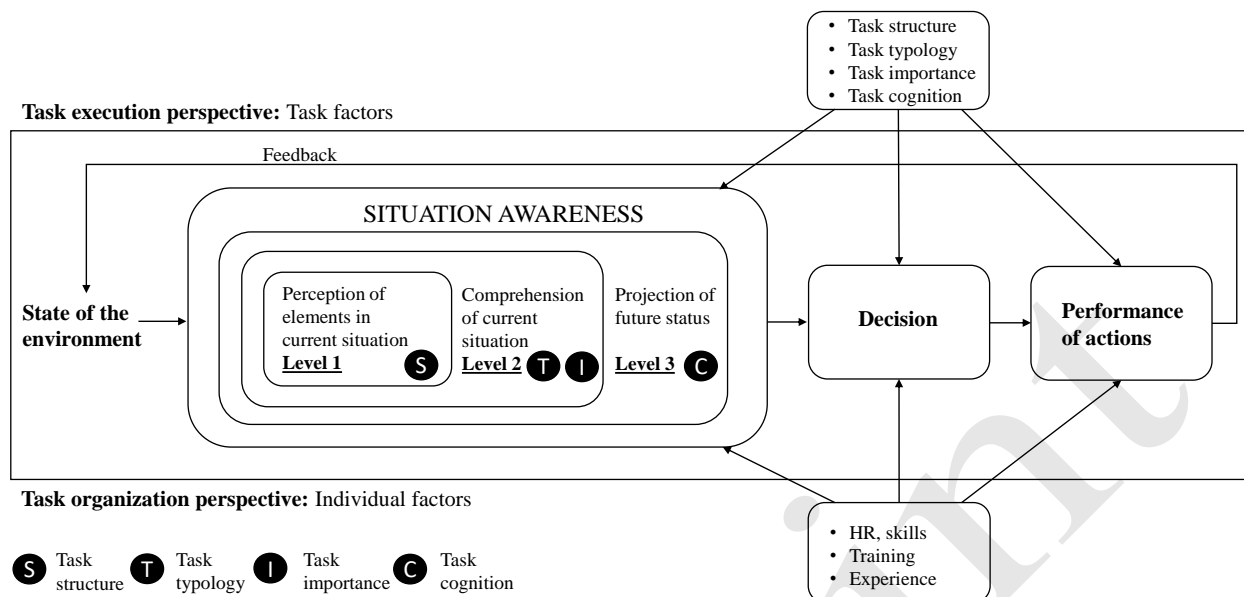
• Task structure
• Task typology
• Task importance
• Task cognition

**Task execution perspective:** Task factors

Feedback

SITUATION AWARENESS

State of the environment

Perception of elements in current situation
Level 1 S

Comprehension of current situation
Level 2 T I

Projection of future status
Level 3 C

Decision

Performance of actions

**Task organization perspective:** Individual factors

• HR, skills
• Training
• Experience

S Task structure T Task typology I Task importance C Task cognition